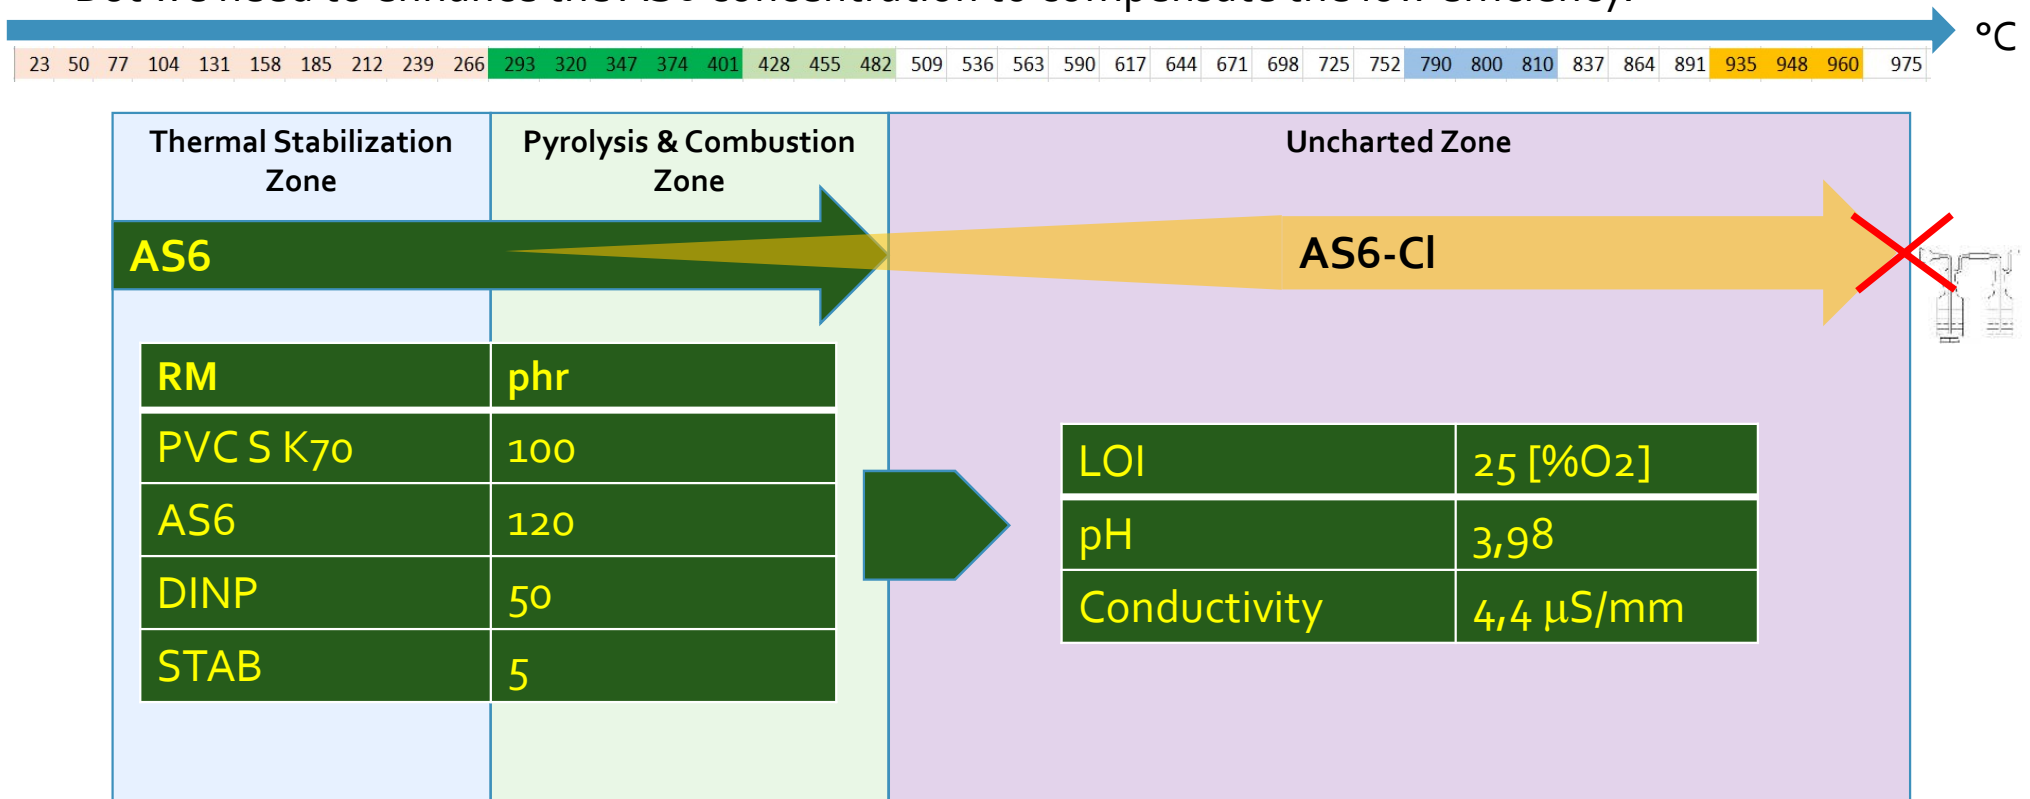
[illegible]

°C

| 23 | 50 | 77 | 104 | 131 | 158 | 185 | 212 | 239 | 266 | 293 | 320 | 347 | 374 | 401 | 428 | 455 | 482 | 509 | 536 | 563 | 590 | 617 | 644 | 671 | 698 | 725 | 752 | 790 | 800 | 810 | 837 | 864 | 891 | 935 | 948 | 960 | 975 |
|---|---|---|---|---|---|---|---|---|---|---|---|---|---|---|---|---|---|---|---|---|---|---|---|---|---|---|---|---|---|---|---|---|---|---|---|---|---|

Thermal Stabilization Zone

Pyrolysis & Combustion Zone

Uncharted Zone

AS6

AS6-Cl

| RM | phr |
|---|---|
| PVC S K70 | 100 |
| AS6 | 120 |
| DINP | 50 |
| STAB | 5 |

| LOI | 25 [%O2] |
|---|---|
| pH | 3,98 |
| Conductivity | 4,4 µS/mm |